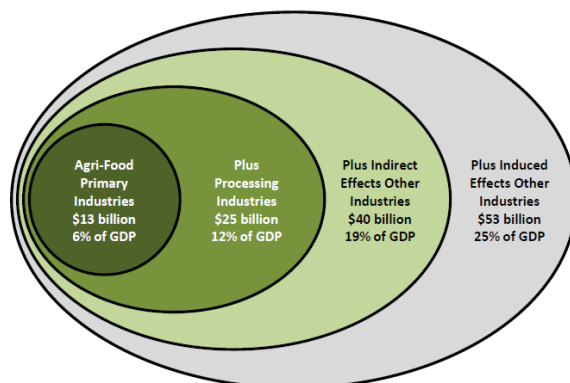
Agri-Food Primary Industries
$13 billion
6% of GDP

Plus Processing Industries
$25 billion
12% of GDP

Plus Indirect Effects Other Industries
$40 billion
19% of GDP

Plus Induced Effects Other Industries
$53 billion
25% of GDP